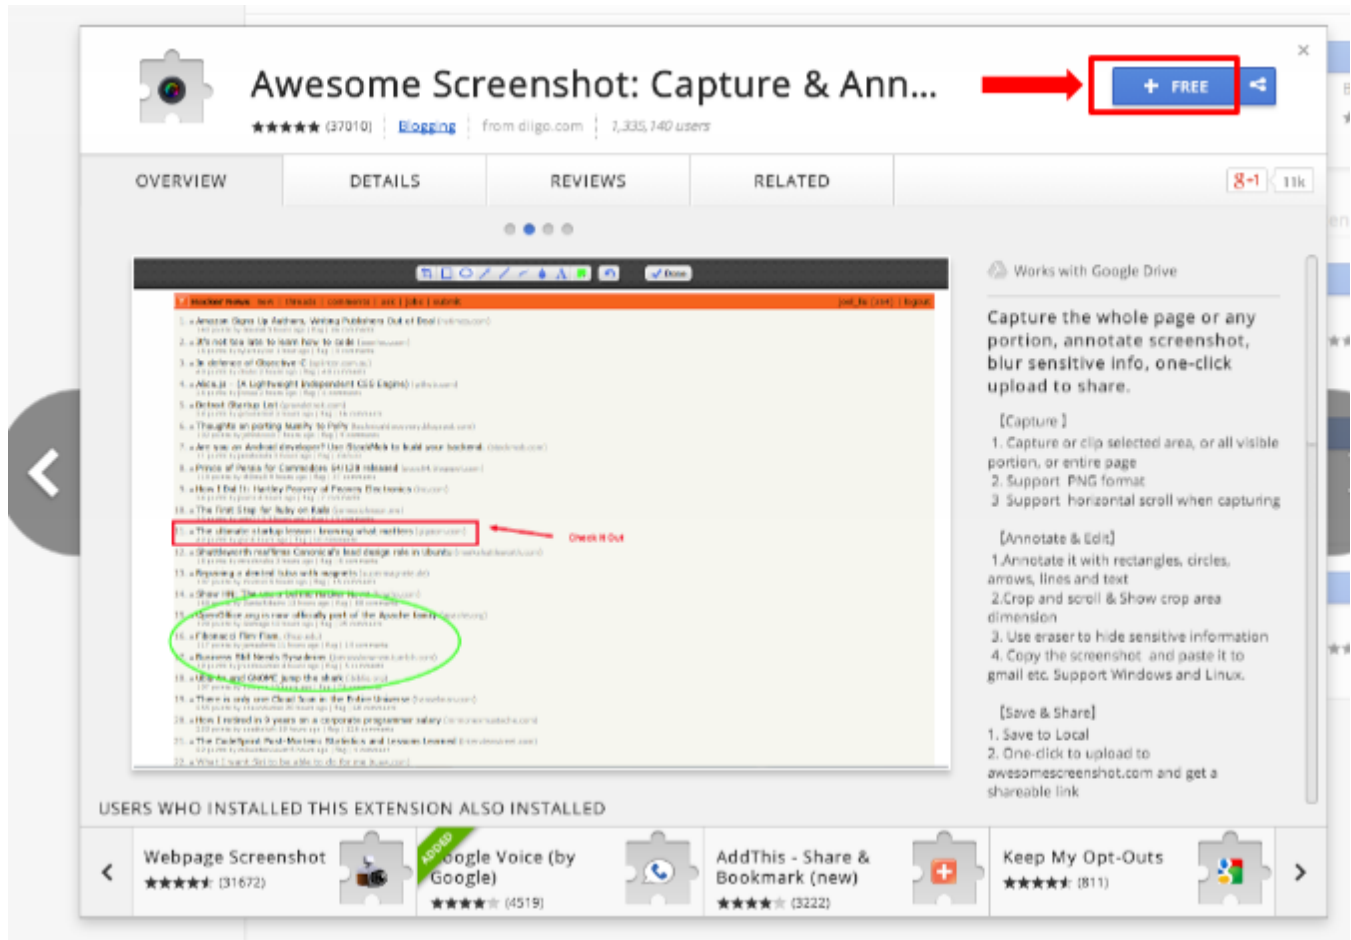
Awesome Screenshot: Capture & Ann...

★★★★★ (37010) | Blogging | from diigo.com | 1,335,140 users

+ FREE

×

OVERVIEW | DETAILS | REVIEWS | RELATED

8+1 11k

Check it Out

Works with Google Drive

Capture the whole page or any portion, annotate screenshot, blur sensitive info, one-click upload to share.

[Capture]
1. Capture or clip selected area, or all visible portion, or entire page
2. Support PNG format
3. Support horizontal scroll when capturing

[Annotate & Edit]
1.Annotate it with rectangles, circles, arrows, lines and text
2.Crop and scroll & Show crop area dimension
3. Use eraser to hide sensitive information
4. Copy the screenshot and paste it to gmail etc. Support Windows and Linux.

[Save & Share]
1. Save to Local
2. One-click to upload to awesomescreenshot.com and get a shareable link

USERS WHO INSTALLED THIS EXTENSION ALSO INSTALLED

Webpage Screenshot ★★★★★ (31672)

ADDED Google Voice (by Google) ★★★★★ (4519)

AddThis - Share & Bookmark (new) ★★★★★ (3222)

Keep My Opt-Outs ★★★★★ (811)